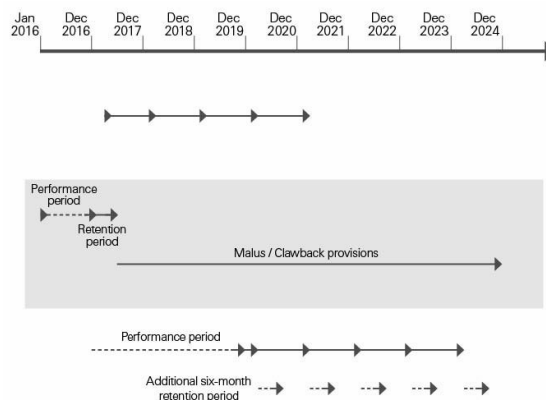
Jan 2016 Dec 2016 Dec 2017 Dec 2018 Dec 2019 Dec 2020 Dec 2021 Dec 2022 Dec 2023 Dec 2024

Performance period

Retention period

Malus / Clawback provisions

Performance period

Additional six-month retention period